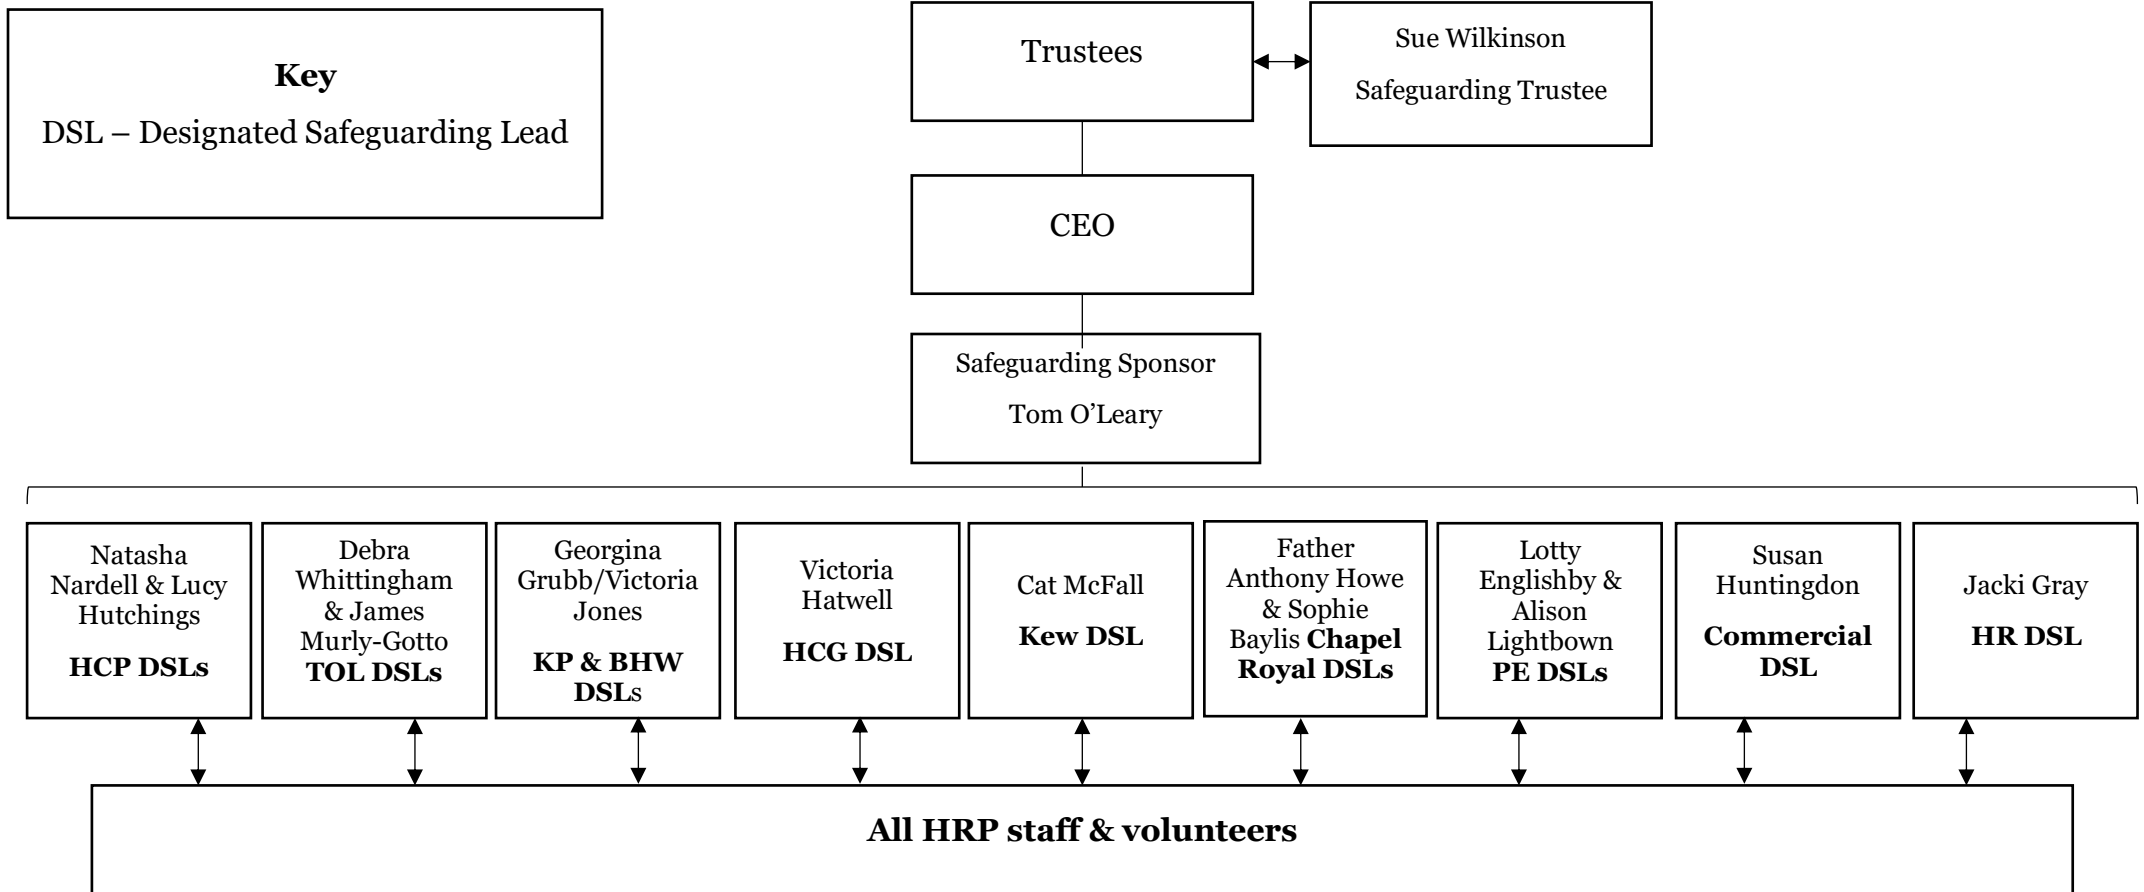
Key

DSL – Designated Safeguarding Lead

Trustees

Sue Wilkinson

Safeguarding Trustee

CEO

Safeguarding Sponsor

Tom O'Leary

Natasha Nardell & Lucy Hutchings

HCP DSLs

Debra Whittingham & James Murly-Gotto

TOL DSLs

Georgina Grubb/Victoria Jones

KP & BHW DSLs

Victoria Hatwell

HCG DSL

Cat McFall

Kew DSL

Father Anthony Howe & Sophie Baylis Chapel Royal DSLs

Lotty Englishby & Alison Lightbown

PE DSLs

Susan Huntingdon

Commercial DSL

Jacki Gray

HR DSL

All HRP staff & volunteers